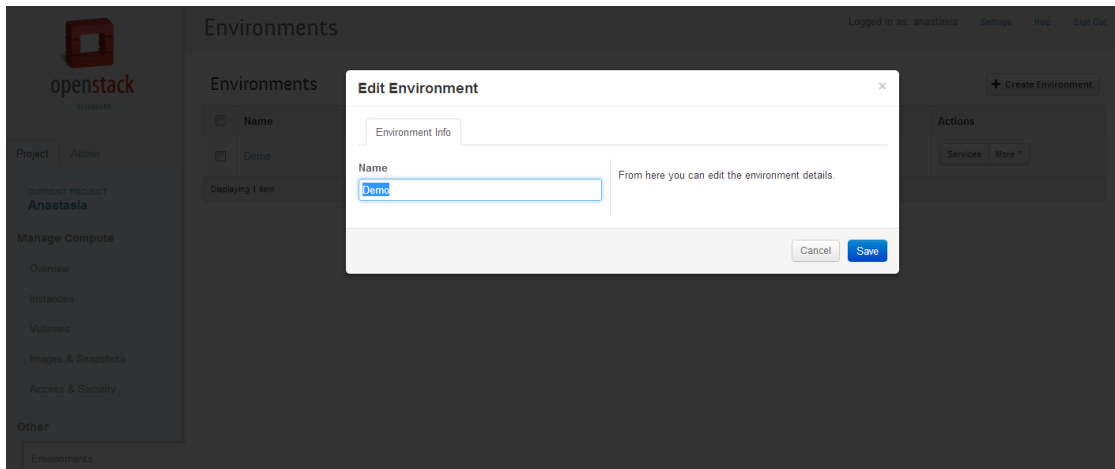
openstack
DASHBOARD

Project Admin

CURRENT PROJECT
Anastasia

Manage Compute

Overview

Instances

Volumes

Images & Snapshots

Access & Security

Other

Environments

Environments

Logged in as: anastasia Settings Help Sign Out

Environments

+ Create Environment

| | Name | Actions |
|---|---|---|
| | Demo | Services More |

Displaying 1 item

Edit Environment ×

Environment Info

Name

Demo

From here you can edit the environment details.

Cancel Save